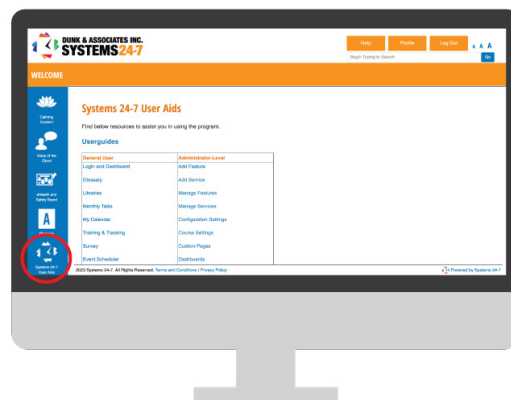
DUNK & ASSOCIATES INC.
SYSTEMS 24-7

Help Profile Log Out A A A

Begin Typing to Search Go

WELCOME

Calming Content

Voice of the Client

Artwork and Gallery Board

Systems 24-7 User Aids

Systems 24-7 User Aids

Find below resources to assist you in using the program.

Userguides

| General User | Administrator-Level |
|---|---|
| Login and Dashboard | Add Feature |
| Glossary | Add Service |
| Libraries | Manage Features |
| Monthly Talks | Manage Services |
| My Calendar | Configuration Settings |
| Training & Tracking | Course Settings |
| Survey | Custom Pages |
| Event Scheduler | Dashboards |

2023 Systems 24-7. All Rights Reserved. Terms and Conditions | Privacy Policy

Powered by Systems 24-7